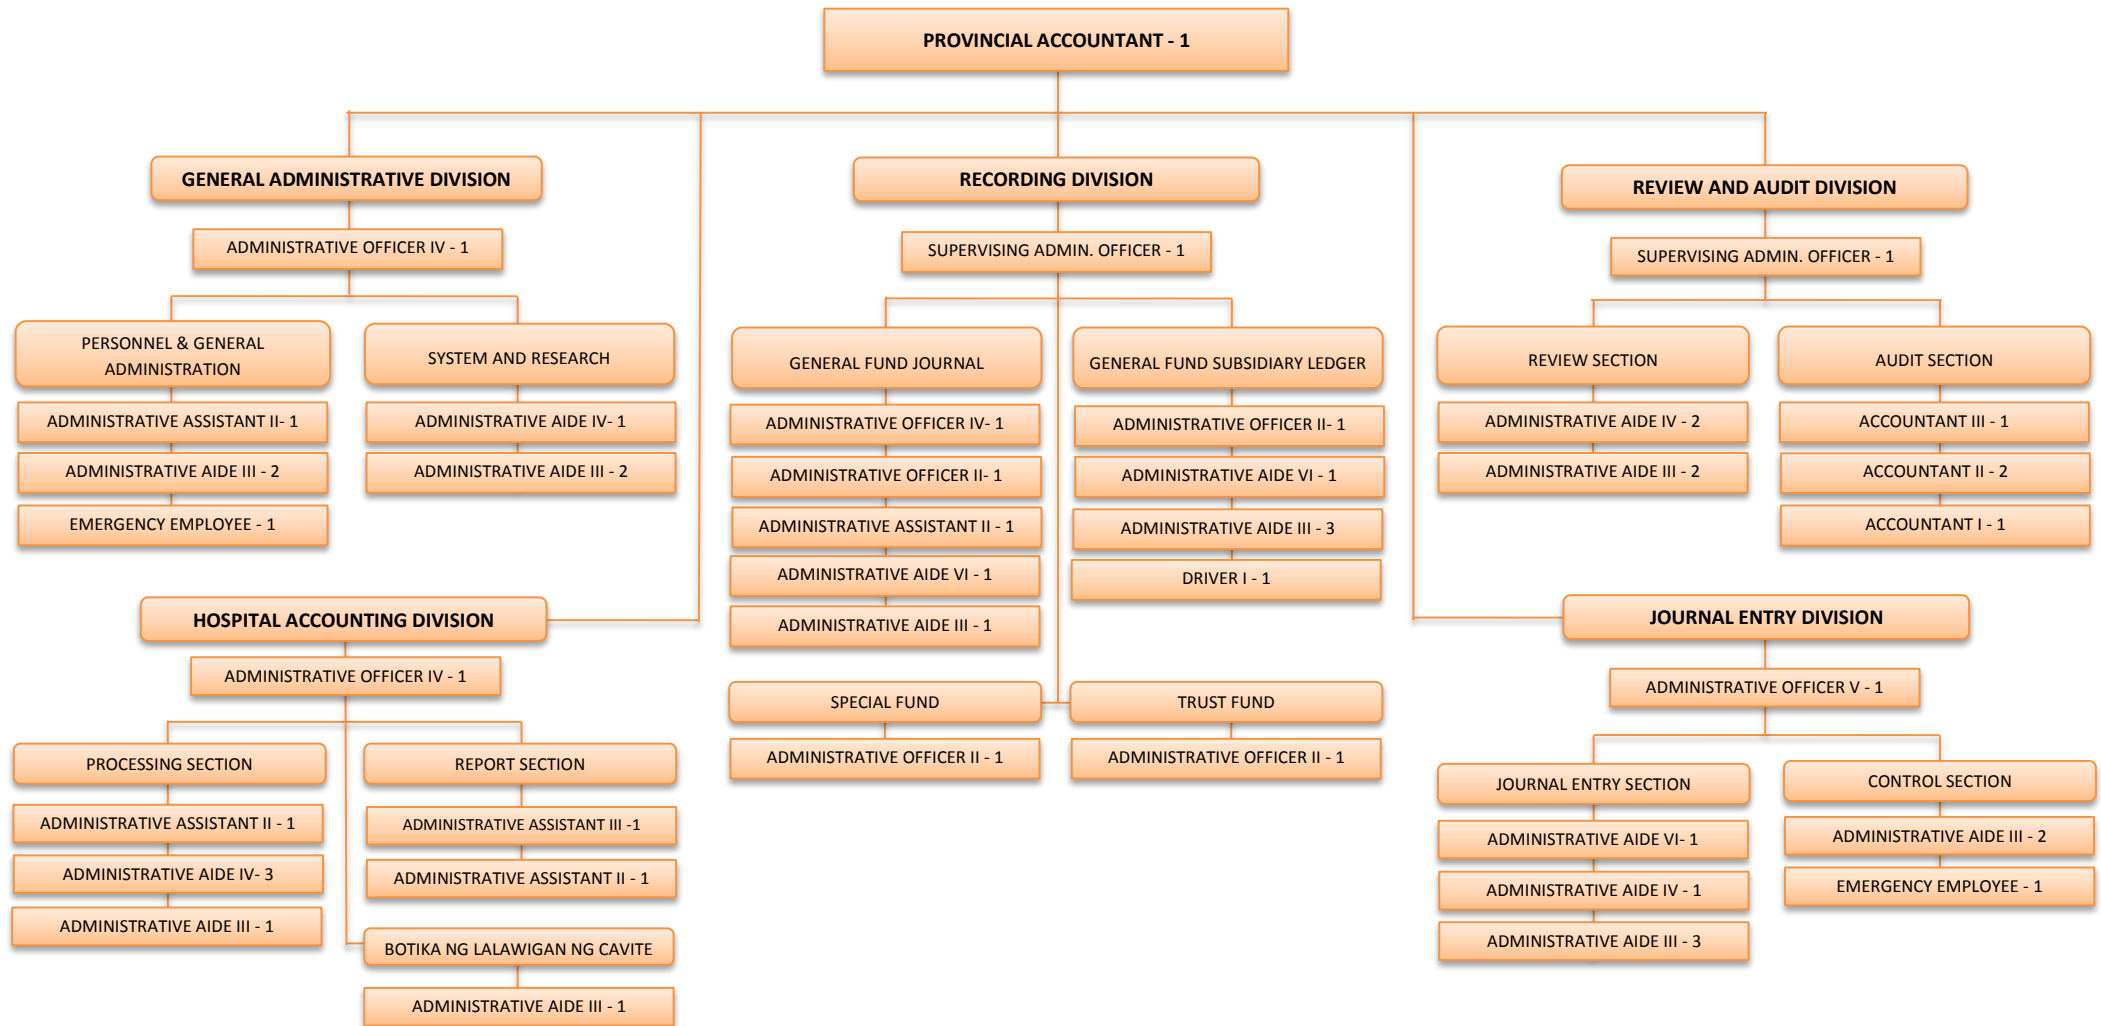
PROVINCIAL ACCOUNTANT - 1

GENERAL ADMINISTRATIVE DIVISION

ADMINISTRATIVE OFFICER IV - 1

PERSONNEL & GENERAL ADMINISTRATION

ADMINISTRATIVE ASSISTANT II- 1

ADMINISTRATIVE AIDE III - 2

EMERGENCY EMPLOYEE - 1

SYSTEM AND RESEARCH

ADMINISTRATIVE AIDE IV- 1

ADMINISTRATIVE AIDE III - 2

RECORDING DIVISION

SUPERVISING ADMIN. OFFICER - 1

GENERAL FUND JOURNAL

ADMINISTRATIVE OFFICER IV- 1

ADMINISTRATIVE OFFICER II- 1

ADMINISTRATIVE ASSISTANT II - 1

ADMINISTRATIVE AIDE VI - 1

ADMINISTRATIVE AIDE III - 1

GENERAL FUND SUBSIDIARY LEDGER

ADMINISTRATIVE OFFICER II- 1

ADMINISTRATIVE AIDE VI - 1

ADMINISTRATIVE AIDE III - 3

DRIVER I - 1

SPECIAL FUND

ADMINISTRATIVE OFFICER II - 1

TRUST FUND

ADMINISTRATIVE OFFICER II - 1

REVIEW AND AUDIT DIVISION

SUPERVISING ADMIN. OFFICER - 1

REVIEW SECTION

ADMINISTRATIVE AIDE IV - 2

ADMINISTRATIVE AIDE III - 2

AUDIT SECTION

ACCOUNTANT III - 1

ACCOUNTANT II - 2

ACCOUNTANT I - 1

HOSPITAL ACCOUNTING DIVISION

ADMINISTRATIVE OFFICER IV - 1

PROCESSING SECTION

ADMINISTRATIVE ASSISTANT II - 1

ADMINISTRATIVE AIDE IV- 3

ADMINISTRATIVE AIDE III - 1

REPORT SECTION

ADMINISTRATIVE ASSISTANT III -1

ADMINISTRATIVE ASSISTANT II - 1

BOTIKA NG LALAWIGAN NG CAVITE

ADMINISTRATIVE AIDE III - 1

JOURNAL ENTRY DIVISION

ADMINISTRATIVE OFFICER V - 1

JOURNAL ENTRY SECTION

ADMINISTRATIVE AIDE VI- 1

ADMINISTRATIVE AIDE IV - 1

ADMINISTRATIVE AIDE III - 3

CONTROL SECTION

ADMINISTRATIVE AIDE III - 2

EMERGENCY EMPLOYEE - 1